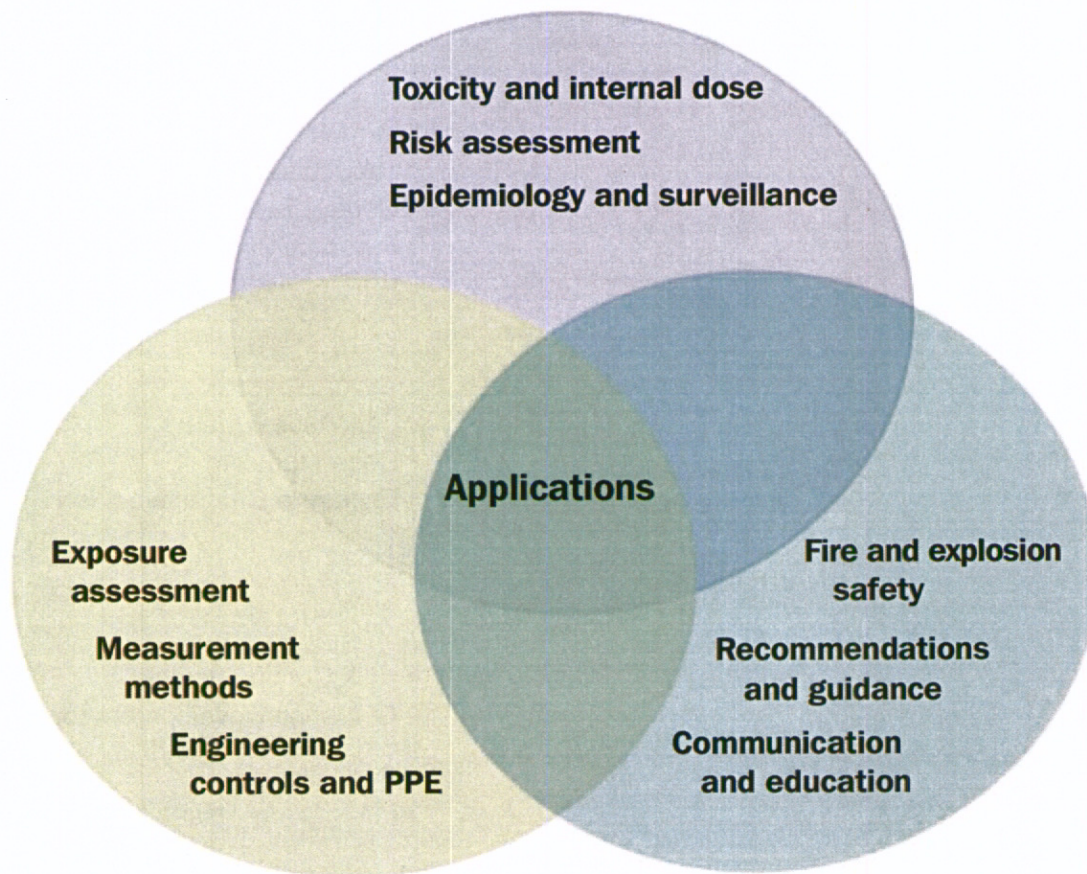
Toxicity and internal dose
Risk assessment
Epidemiology and surveillance

Applications

Exposure assessment
Measurement methods
Engineering controls and PPE

Fire and explosion safety
Recommendations and guidance
Communication and education